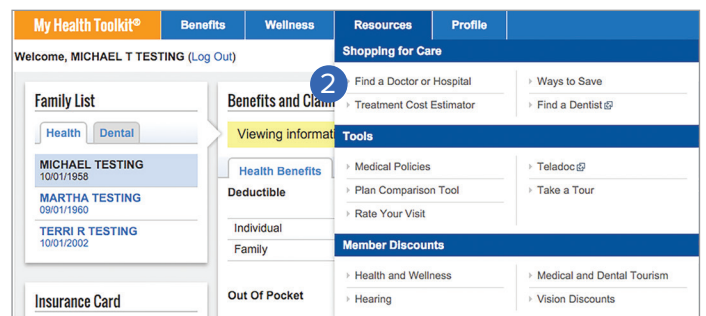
My Health Toolkit® | Benefits | Wellness | Resources | Profile

Welcome, MICHAEL T TESTING (Log Out)

Family List

Health | Dental

MICHAEL TESTING
10/01/1958

MARTHA TESTING
09/01/1960

TERRI R TESTING
10/01/2002

Insurance Card

Benefits and Clai

Viewing informat

Health Benefits

Deductible

Individual

Family

Out Of Pocket

Shopping for Care

2

Find a Doctor or Hospital

Treatment Cost Estimator

Ways to Save

Find a Dentist

Tools

Medical Policies

Plan Comparison Tool

Rate Your Visit

Teladoc

Take a Tour

Member Discounts

Health and Wellness

Hearing

Medical and Dental Tourism

Vision Discounts